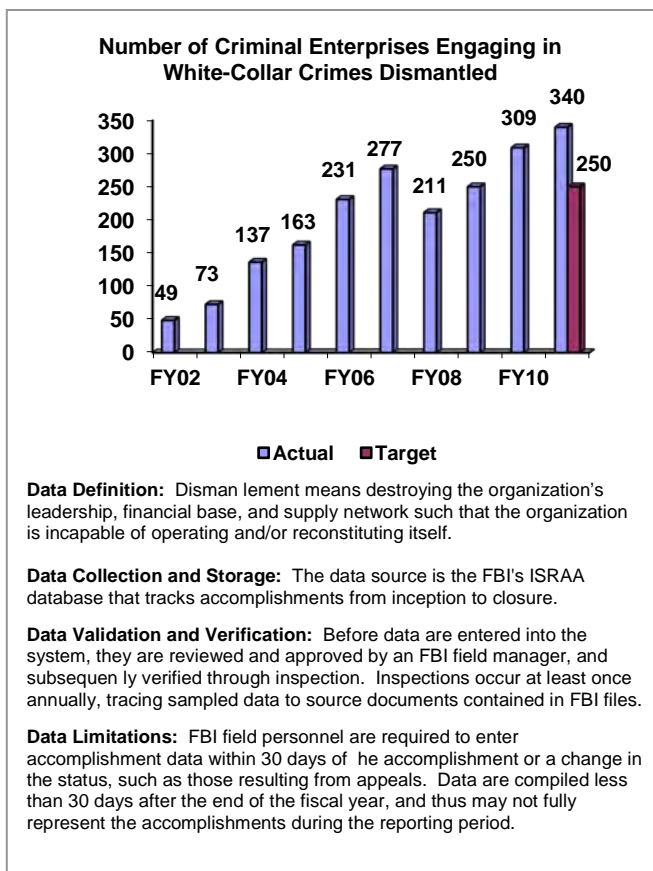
Number of Criminal Enterprises Engaging in White-Collar Crimes Dismantled

350
300
250
200
150
100
50
0

49 73 137 163 231 277 211 250 309 340 250

FY02 FY04 FY06 FY08 FY10

Actual Target

**Data Definition:** Disman lement means destroying the organization's leadership, financial base, and supply network such that the organization is incapable of operating and/or reconstituting itself.

**Data Collection and Storage:** The data source is the FBI's ISRAA database that tracks accomplishments from inception to closure.

**Data Validation and Verification:** Before data are entered into the system, they are reviewed and approved by an FBI field manager, and subsequen ly verified through inspection. Inspections occur at least once annually, tracing sampled data to source documents contained in FBI files.

**Data Limitations:** FBI field personnel are required to enter accomplishment data within 30 days of he accomplishment or a change in the status, such as those resulting from appeals. Data are compiled less than 30 days after the end of the fiscal year, and thus may not fully represent the accomplishments during the reporting period.